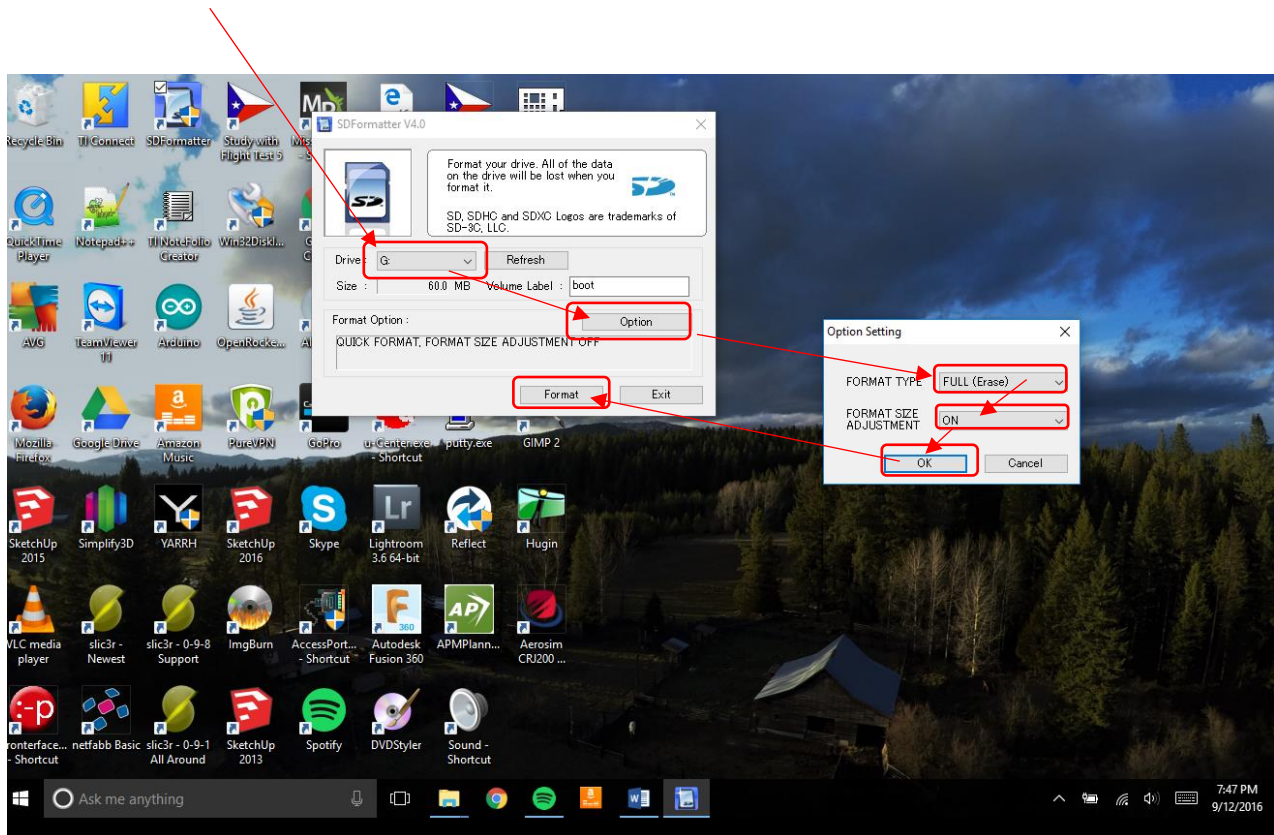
Recycle Bin
TI Connect
SDFormatter
Study with Flight Test 5
Mi

SDFormatter V4.0

Format your drive. All of the data on the drive will be lost when you format it.

SD, SDHC and SDXC Logos are trademarks of SD-3C, LLC.

Drive : G:
Refresh
Size : 60.0 MB
Volume Label : boot

Format Option :
Option
QUICK FORMAT, FORMAT SIZE ADJUSTMENT OFF

Format
Exit

Option Setting

FORMAT TYPE
FULL (Erase)
FORMAT SIZE ADJUSTMENT
ON
OK
Cancel

QuickTime Player
Notepad++
TI NoteFolio Creator
Win32DiskI...
AVG
TeamViewer 11
Arduino
OpenRocke...
Mozilla Firefox
Google Drive
Amazon Music
PureVPN
GoPro
u-Center.exe - Shortcut
putty.exe
GIMP 2
SketchUp 2015
Simplify3D
YARRH
SketchUp 2016
Skype
Lightroom 3.6 64-bit
Reflect
Hugin
VLC media player
slic3r - Newest
slic3r - 0-9-8 Support
ImgBurn
AccessPort... - Shortcut
Autodesk Fusion 360
APMPlann...
Aerosim CRJ200 ...
ronterface... - Shortcut
netfabb Basic
slic3r - 0-9-1 All Around
SketchUp 2013
Spotify
DVDStyler
Sound - Shortcut

Ask me anything
7:47 PM
9/12/2016